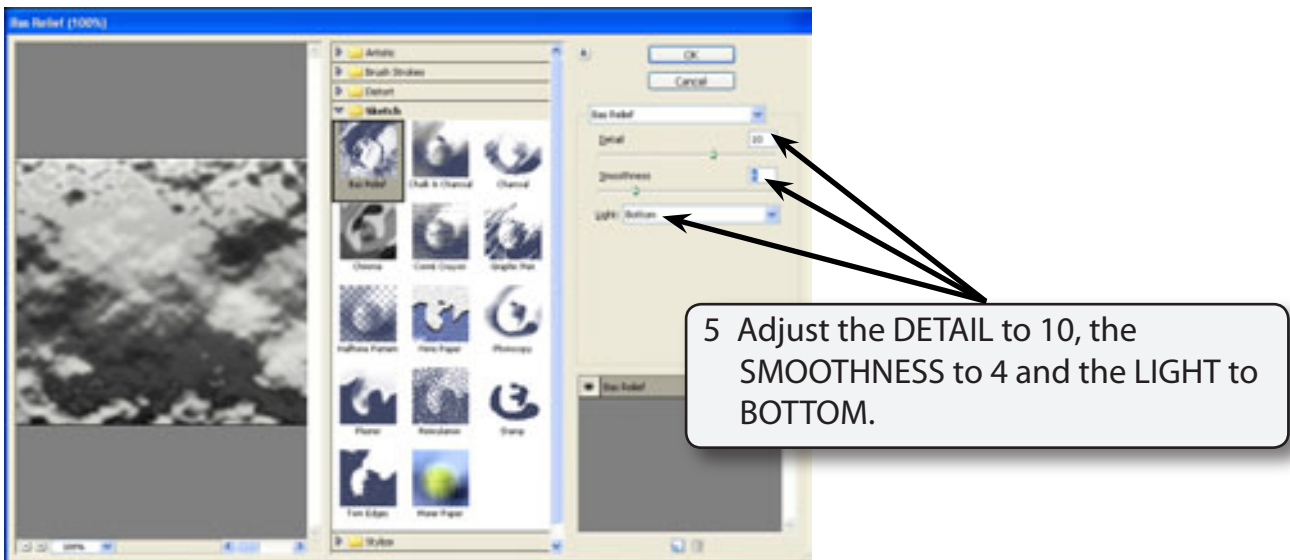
Bas Relief (100%)

Artistic
Brush Strokes
Distort
Sketch

Bas Relief
Chalk & Charcoal
Charcoal
Chrome
Conté Crayon
Graphic Pen
Halftone Pattern
Note Paper
Photocopy
Plaster
Reticulation
Stamp
Torn Edges
Water Paper
Stylize

OK
Cancel

Bas Relief
Detail 10
Smoothness
Light: Bottom

Bas Relief

100%

5 Adjust the DETAIL to 10, the SMOOTHNESS to 4 and the LIGHT to BOTTOM.